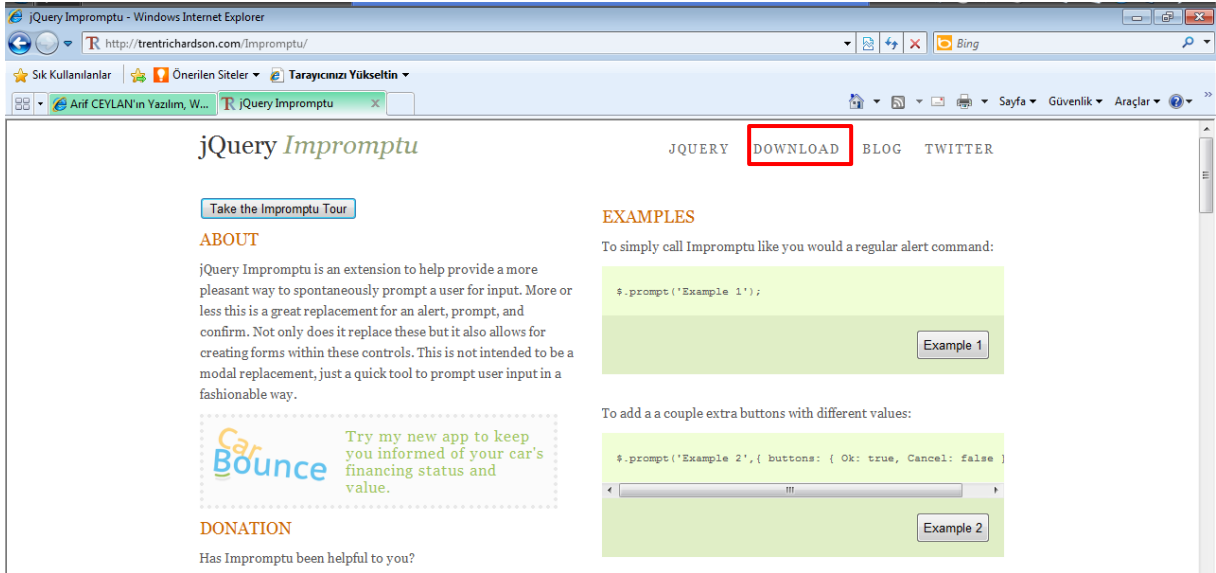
jQuery Impromptu - Windows Internet Explorer

http://trentrichardson.com/Impromptu/

Bing

Sık Kullanılanlar | Önerilen Siteler ▾ | Tarayıcınızı Yükseltin ▾

Arif CEYLAN'ın Yazılım, W... | jQuery Impromptu

Sayfa ▾ Güvenlik ▾ Araçlar ▾

jQuery Impromptu

JQUERY DOWNLOAD BLOG TWITTER

Take the Impromptu Tour

ABOUT

jQuery Impromptu is an extension to help provide a more pleasant way to spontaneously prompt a user for input. More or less this is a great replacement for an alert, prompt, and confirm. Not only does it replace these but it also allows for creating forms within these controls. This is not intended to be a modal replacement, just a quick tool to prompt user input in a fashionable way.

Car Bounce

Try my new app to keep you informed of your car's financing status and value.

DONATION

Has Impromptu been helpful to you?

EXAMPLES

To simply call Impromptu like you would a regular alert command:

$.prompt('Example 1');

Example 1

To add a a couple extra buttons with different values:

$.prompt('Example 2',{ buttons: { Ok: true, Cancel: false }

Example 2